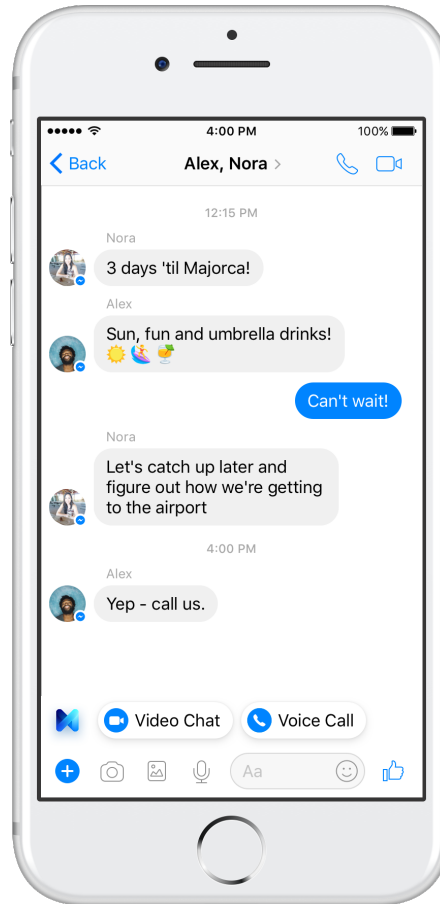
4:00 PM
100%

Back
Alex, Nora >

12:15 PM

Nora
3 days 'til Majorca!

Alex
Sun, fun and umbrella drinks!
🌞🏄🍹

Can't wait!

Nora
Let's catch up later and figure out how we're getting to the airport

4:00 PM

Alex
Yep - call us.

Video Chat
Voice Call

Aa